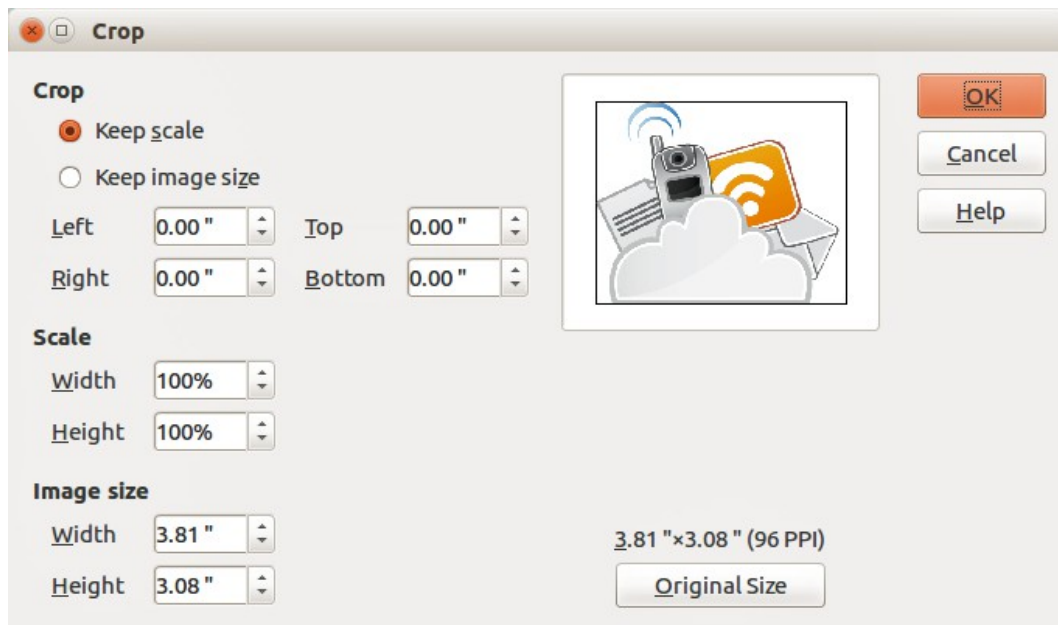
Crop

Crop

Keep scale

Keep image size

Left 0.00 "

Top 0.00 "

Right 0.00 "

Bottom 0.00 "

Scale

Width 100%

Height 100%

Image size

Width 3.81 "

Height 3.08 "

3.81 "×3.08 " (96 PPI)

Original Size

OK

Cancel

Help